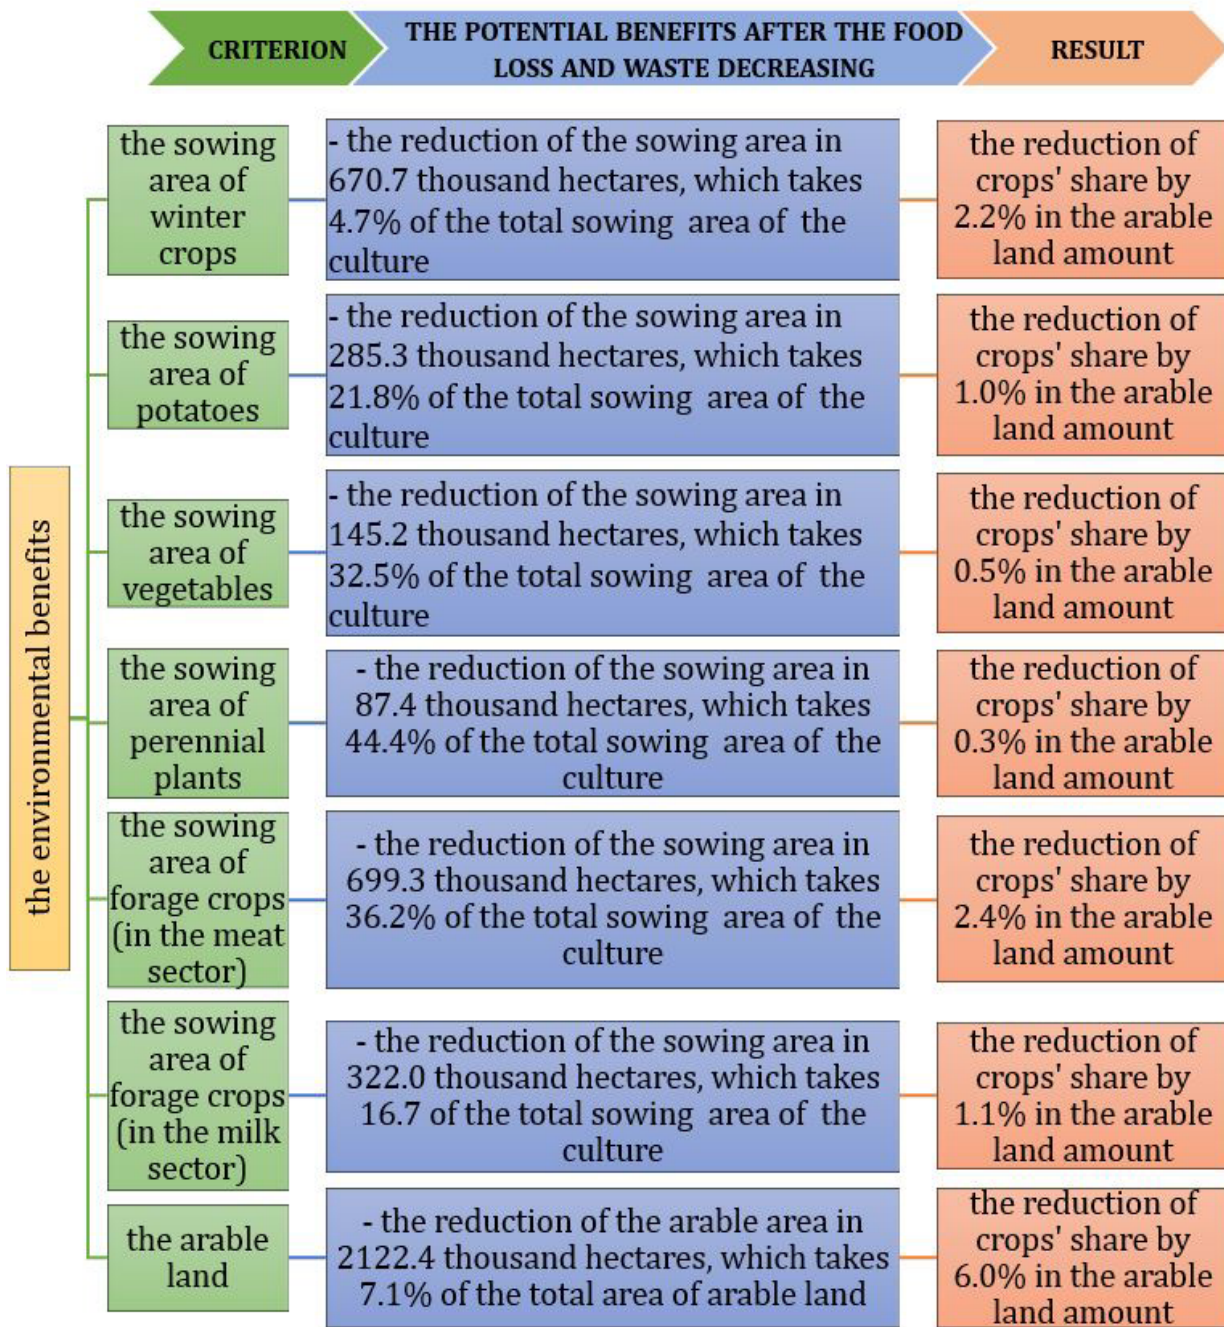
CRITERION

THE POTENTIAL BENEFITS AFTER THE FOOD LOSS AND WASTE DECREASING

RESULT

the environmental benefits

the sowing area of winter crops

- the reduction of the sowing area in 670.7 thousand hectares, which takes 4.7% of the total sowing area of the culture

the reduction of crops' share by 2.2% in the arable land amount

the sowing area of potatoes

- the reduction of the sowing area in 285.3 thousand hectares, which takes 21.8% of the total sowing area of the culture

the reduction of crops' share by 1.0% in the arable land amount

the sowing area of vegetables

- the reduction of the sowing area in 145.2 thousand hectares, which takes 32.5% of the total sowing area of the culture

the reduction of crops' share by 0.5% in the arable land amount

the sowing area of perennial plants

- the reduction of the sowing area in 87.4 thousand hectares, which takes 44.4% of the total sowing area of the culture

the reduction of crops' share by 0.3% in the arable land amount

the sowing area of forage crops (in the meat sector)

- the reduction of the sowing area in 699.3 thousand hectares, which takes 36.2% of the total sowing area of the culture

the reduction of crops' share by 2.4% in the arable land amount

the sowing area of forage crops (in the milk sector)

- the reduction of the sowing area in 322.0 thousand hectares, which takes 16.7 of the total sowing area of the culture

the reduction of crops' share by 1.1% in the arable land amount

the arable land

- the reduction of the arable area in 2122.4 thousand hectares, which takes 7.1% of the total area of arable land

the reduction of crops' share by 6.0% in the arable land amount